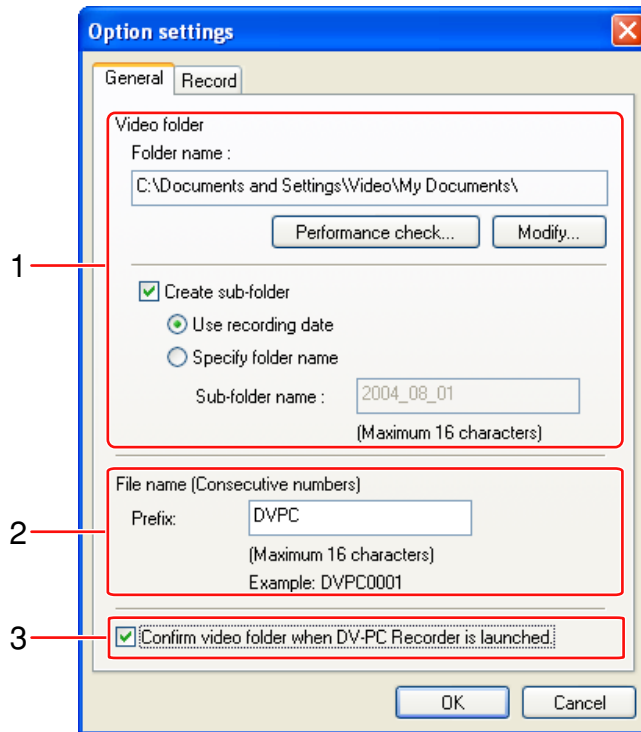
Option settings

General
Record

Video folder
Folder name :
C:\Documents and Settings\Video\My Documents\
Performance check...
Modify...

1

Create sub-folder
Use recording date
Specify folder name
Sub-folder name :
2004_08_01
(Maximum 16 characters)

File name (Consecutive numbers)
2
Prefix:
DVPC
(Maximum 16 characters)
Example: DVPC0001

3
Confirm video folder when DV-PC Recorder is launched.

OK
Cancel